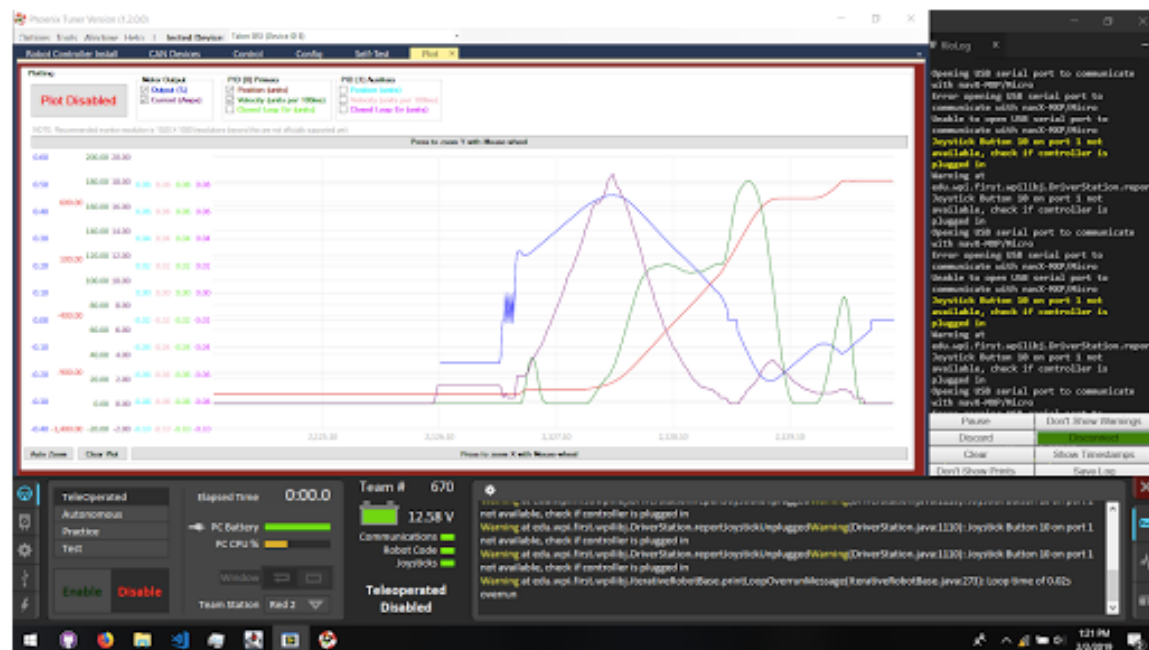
Phoenix Tuner Version (1.2.0.0)

Options Tools Windows Help | Selected Device: Talon SRX (Device ID 8)

Robot Controller Install | CAN Devices | Control | Config | Self-Test | Plot

Plotting

Plot Disabled

Motor Output
Output (%)
Current (Amps)

PID [0] Primary
Position (units)
Velocity (units per 100ms)
Closed Loop Err (units)

PID [1] Auxiliary
Position (units)
Velocity (units per 100ms)
Closed Loop Err (units)

Press to zoom Y with Mouse wheel

Auto Zoom | Clear Plot | Press to zoom X with Mouse wheel

RioLog

Opening USB serial port to communicate with navX-MXP/Micro
Error opening USB serial port to communicate with navX-MXP/Micro
Unable to open USB serial port to communicate with navX-MXP/Micro
Joystick Button 10 on port 1 not available, check if controller is plugged in
Warning at edu.wpi.first.wpilibj.DriverStation.repor
Joystick Button 10 on port 1 not available, check if controller is plugged in
Opening USB serial port to communicate with navX-MXP/Micro
Error opening USB serial port to communicate with navX-MXP/Micro
Unable to open USB serial port to communicate with navX-MXP/Micro
Joystick Button 10 on port 1 not available, check if controller is plugged in
Warning at edu.wpi.first.wpilibj.DriverStation.repor
Joystick Button 10 on port 1 not available, check if controller is plugged in
Opening USB serial port to communicate with navX-MXP/Micro

Pause | Don't Show Warnings
Discard | Disconnect
Clear | Show Timestamps
Don't Show Prints | Save Log

TeleOperated
Autonomous
Practice
Test

Elapsed Time 0:00.0

PC Battery
PC CPU %

Enable | Disable

Window

Team Station Red 2

Team # 670

12.58 V

Communications
Robot Code
Joysticks

Teleoperated Disabled

not available, check if controller is plugged in
Warning at edu.wpi.first.wpilibj.DriverStation.reportJoystickUnpluggedWarning(DriverStation.java:1110) : Joystick Button 10 on port 1 not available, check if controller is plugged in
Warning at edu.wpi.first.wpilibj.DriverStation.reportJoystickUnpluggedWarning(DriverStation.java:1110) : Joystick Button 10 on port 1 not available, check if controller is plugged in
Warning at edu.wpi.first.wpilibj.IterativeRobotBase.printLoopOverrunMessage(IterativeRobotBase.java:273): Loop time of 0.02s overrun

1:21 PM
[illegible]